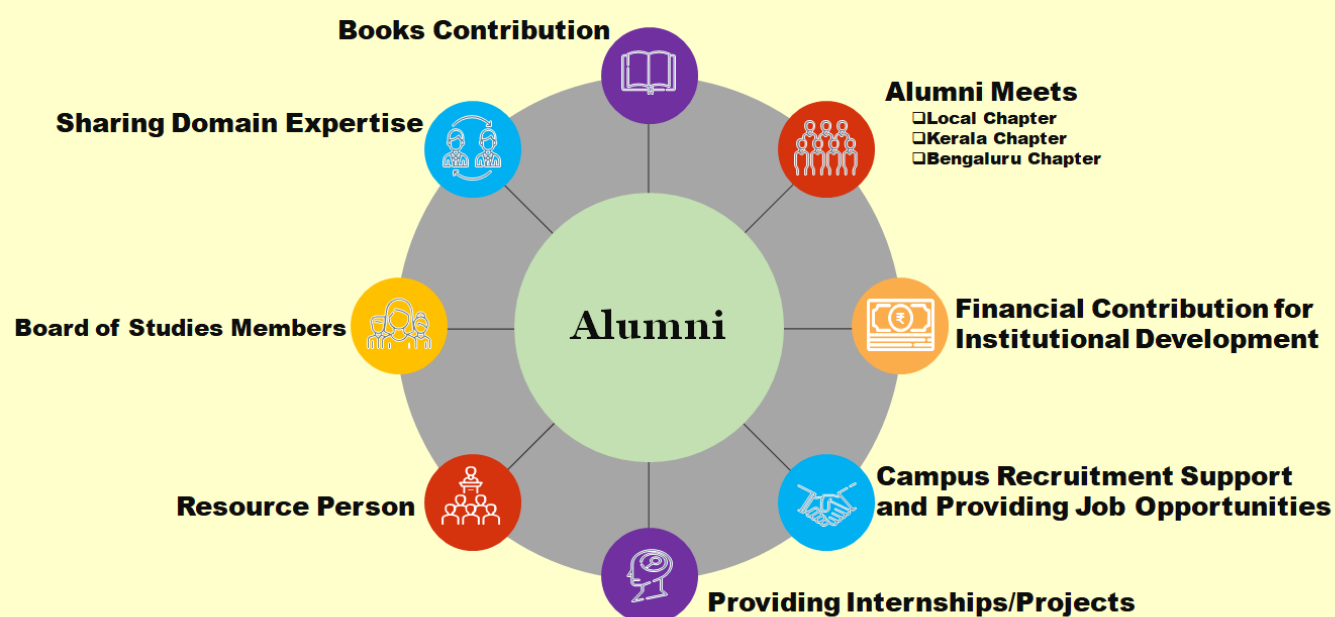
Books Contribution

Alumni Meets
❑Local Chapter
❑Kerala Chapter
❑Bengaluru Chapter

Sharing Domain Expertise

Alumni

Board of Studies Members

Financial Contribution for Institutional Development

Campus Recruitment Support and Providing Job Opportunities

Resource Person

Providing Internships/Projects